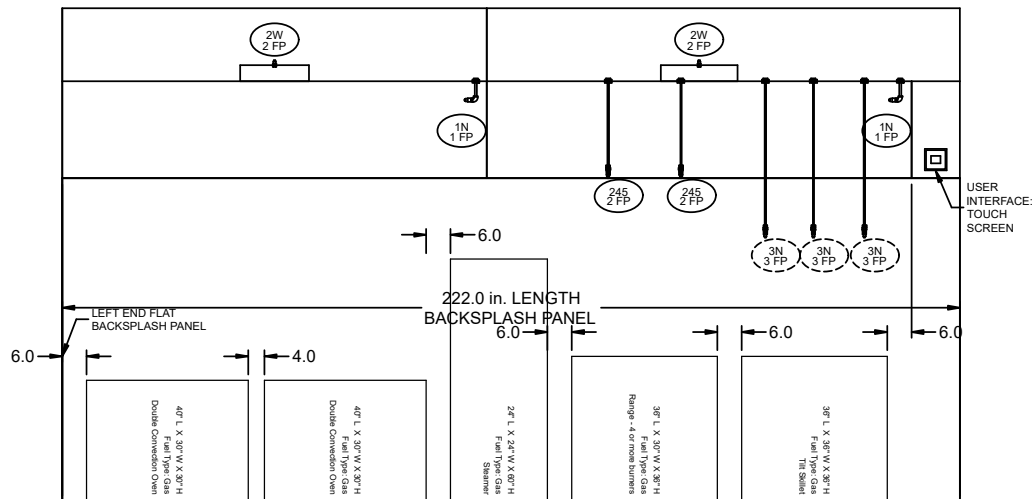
2W
2 FP

2W
2 FP

1N
1 FP

1N
1 FP

245
2 FP

245
2 FP

USER INTERFACE: TOUCH SCREEN

6.0

3N
3 FP

3N
3 FP

3N
3 FP

222.0 in. LENGTH
BACKSPLASH PANEL

LEFT END FLAT
BACKSPLASH PANEL

6.0

6.0

6.0

6.0

4.0

40" L X 30" W X 30" H
Fuel Type: Gas
Double Convection Oven

40" L X 30" W X 30" H
Fuel Type: Gas
Double Convection Oven

24" L X 24" W X 60" H
Fuel Type: Gas
Steamer

36" L X 30" W X 36" H
Fuel Type: Gas
Range - 4 or more burners

36" L X 36" W X 36" H
Fuel Type: Gas
Tilt Skillet